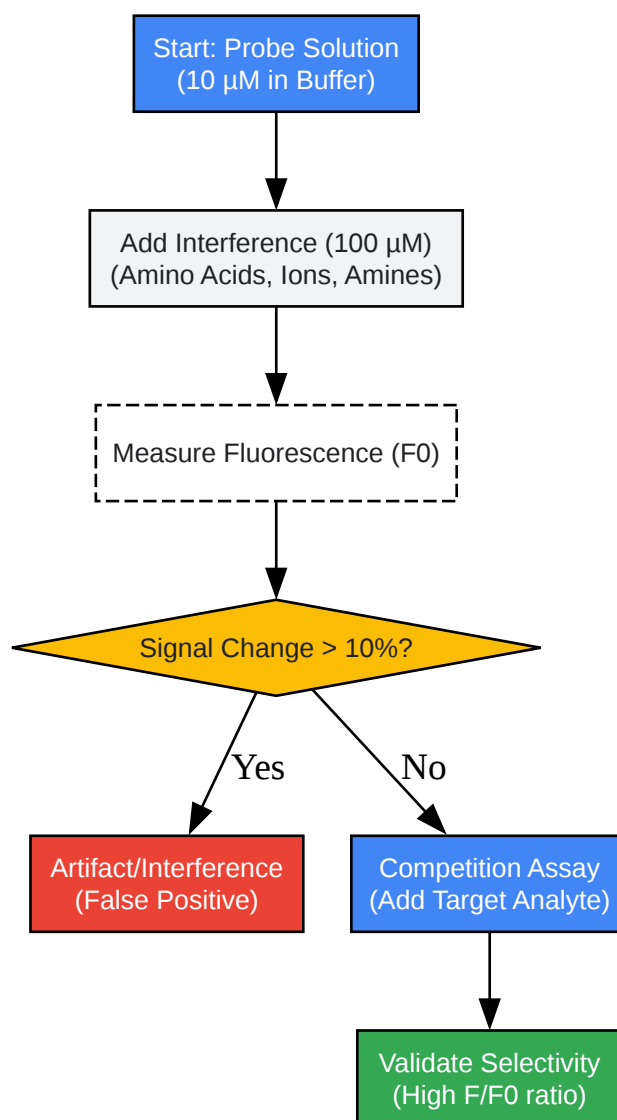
Start: Probe Solution
(10 µM in Buffer)

Add Interference (100 µM)
(Amino Acids, Ions, Amines)

Measure Fluorescence (F0)

Signal Change > 10%?

Yes

No

Artifact/Interference
(False Positive)

Competition Assay
(Add Target Analyte)

Validate Selectivity
(High F/F0 ratio)